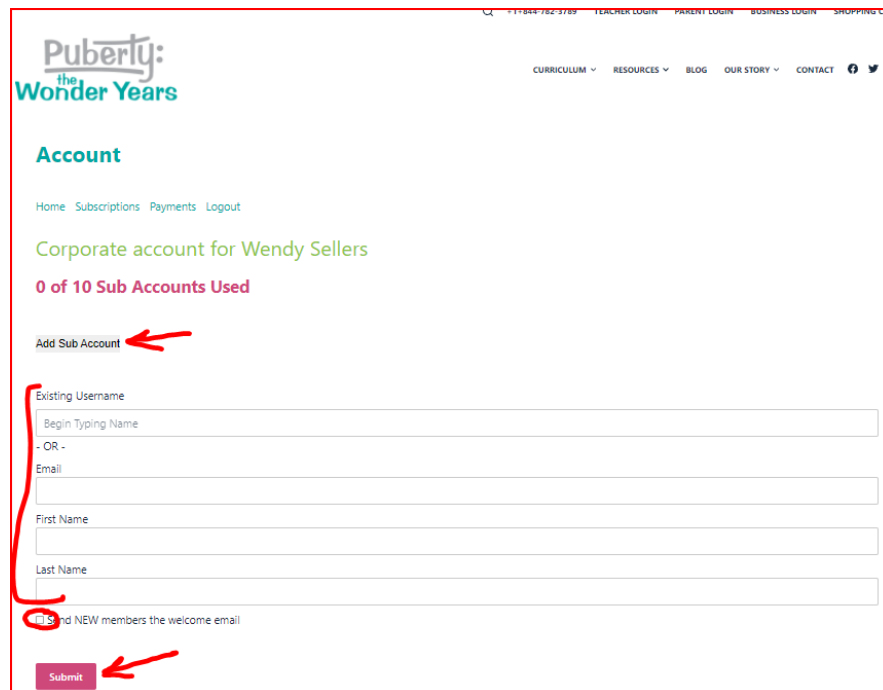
+1+844-782-3789 TEACHER LOGIN PARENT LOGIN BUSINESS LOGIN SHOPPING C

Puberty: the Wonder Years

CURRICULUM RESOURCES BLOG OUR STORY CONTACT

Account

Home Subscriptions Payments Logout

Corporate account for Wendy Sellers

0 of 10 Sub Accounts Used

Add Sub Account

Existing Username

Begin Typing Name

- OR -

Email

First Name

Last Name

Send NEW members the welcome email

Submit